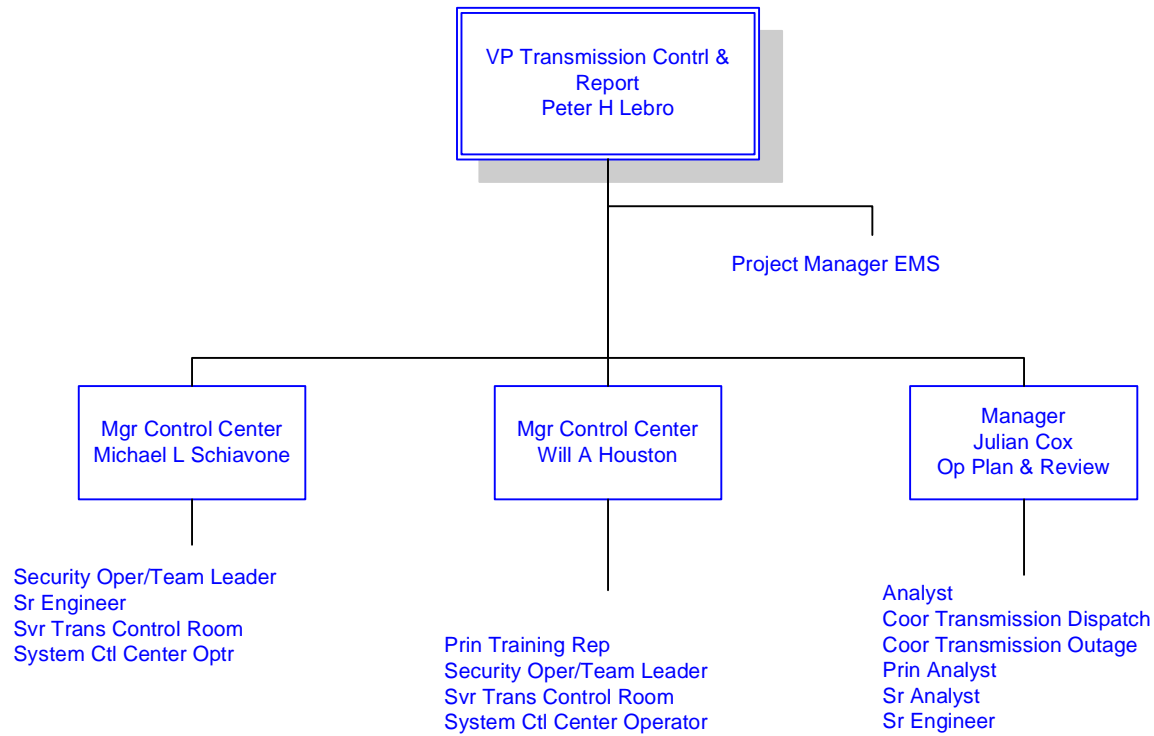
VP Transmission Contrl & Report
Peter H Lebro

Project Manager EMS

Mgr Control Center
Michael L Schiavone

Mgr Control Center
Will A Houston

Manager
Julian Cox
Op Plan & Review

Security Oper/Team Leader
Sr Engineer
Svr Trans Control Room
System Ctl Center Optr

Prin Training Rep
Security Oper/Team Leader
Svr Trans Control Room
System Ctl Center Operator

Analyst
Coor Transmission Dispatch
Coor Transmission Outage
Prin Analyst
Sr Analyst
Sr Engineer